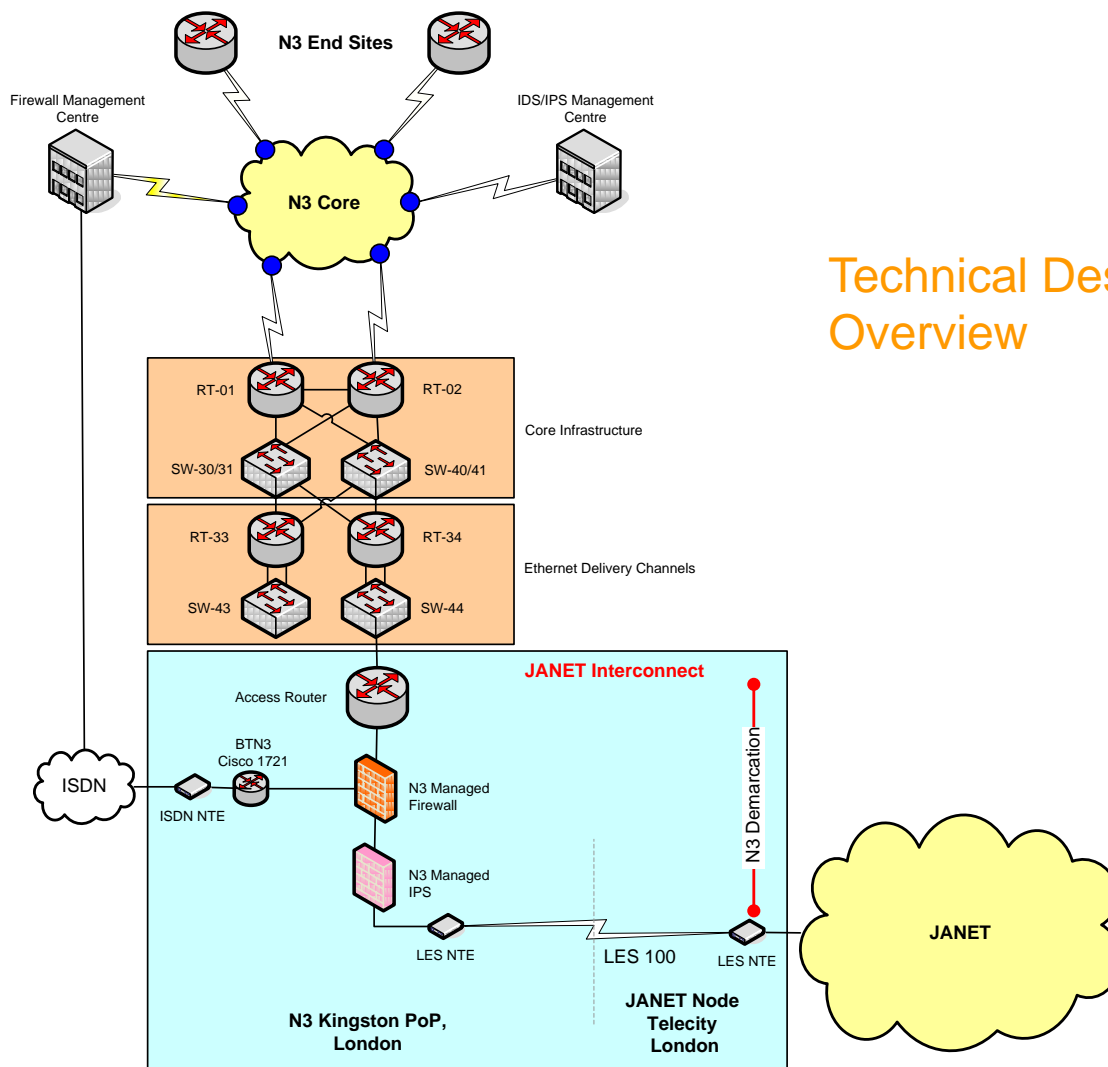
N3 End Sites

Firewall Management Centre

IDS/IPS Management Centre

N3 Core

Technical Des
Overview

RT-01

RT-02

Core Infrastructure

SW-30/31

SW-40/41

RT-33

RT-34

Ethernet Delivery Channels

SW-43

SW-44

JANET Interconnect

Access Router

N3 Demarcation

BTN3
Cisco 1721

ISDN

ISDN NTE

N3 Managed Firewall

N3 Managed IPS

LES NTE

LES 100

LES NTE

JANET

N3 Kingston PoP, London

JANET Node Telecity London